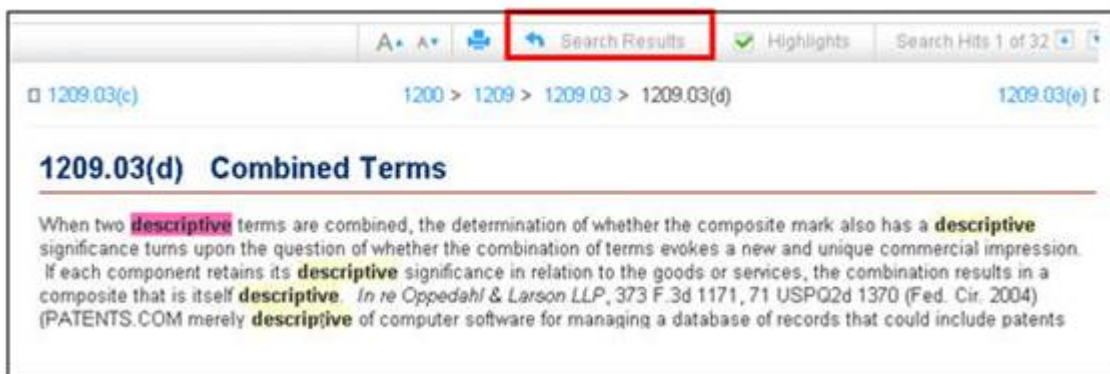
A+ A- Search Results Highlights Search Hits 1 of 32

1209.03(c) 1200 > 1209 > 1209.03 > 1209.03(d) 1209.03(e)

1209.03(d) Combined Terms

When two descriptive terms are combined, the determination of whether the composite mark also has a descriptive significance turns upon the question of whether the combination of terms evokes a new and unique commercial impression. If each component retains its descriptive significance in relation to the goods or services, the combination results in a composite that is itself descriptive. In re Oppedahl & Larson LLP, 373 F.3d 1171, 71 USPQ2d 1370 (Fed. Cir. 2004) (PATENTS.COM merely descriptive of computer software for managing a database of records that could include patents